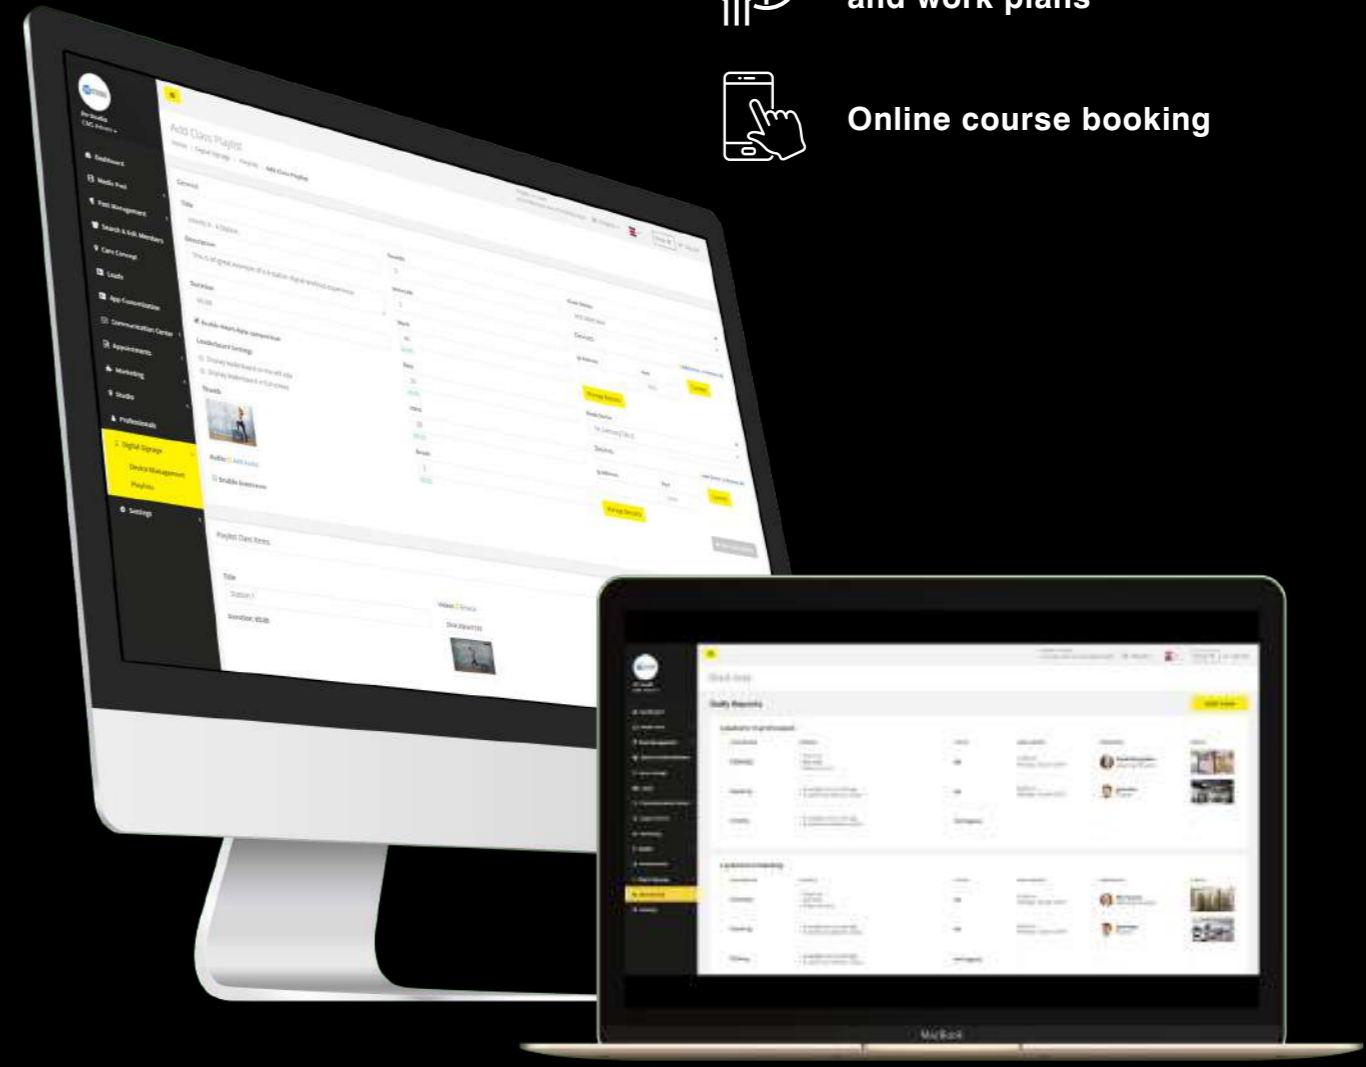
and work plans

Online course booking

Dashboard
Media Pool
Post Management
Search & Edit Members
Care Concept
Leads
App Customization
Communication Center
Appointments
Marketing
Studio
Professionals
Digital Signage
Device Management
Playlists
Settings

Add Class Playlist

General
Title
Description
Duration
Enable Heart Rate connection
Leaderboard Settings
Thumb
Audio
Enable Livestream

Playlist Class Items
Title
Duration: 00:45

Daily Reports

MacBook